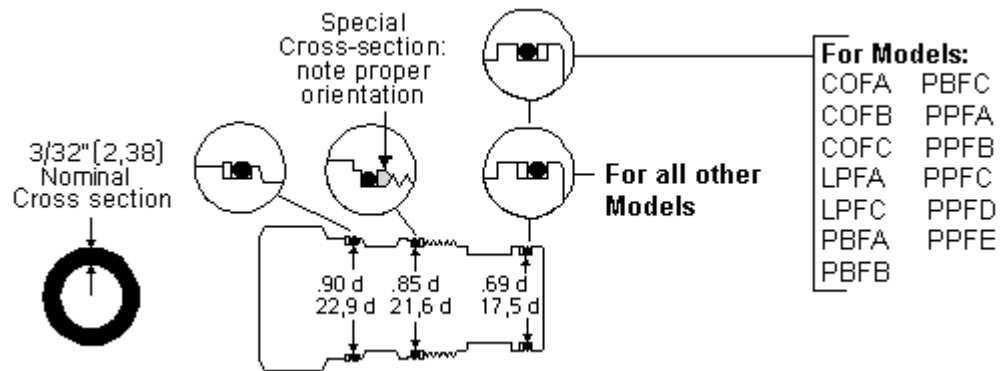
Special Cross-section: note proper orientation

3/32" (2,38) Nominal Cross section

For all other Models

.90 d
22,9 d

.85 d
21,6 d

.69 d
17,5 d

For Models:
COFA PBFC
COFB PPFA
COFC PPFB
LPFA PPFC
LPFC PPFD
PBFA PPFE
PBFB